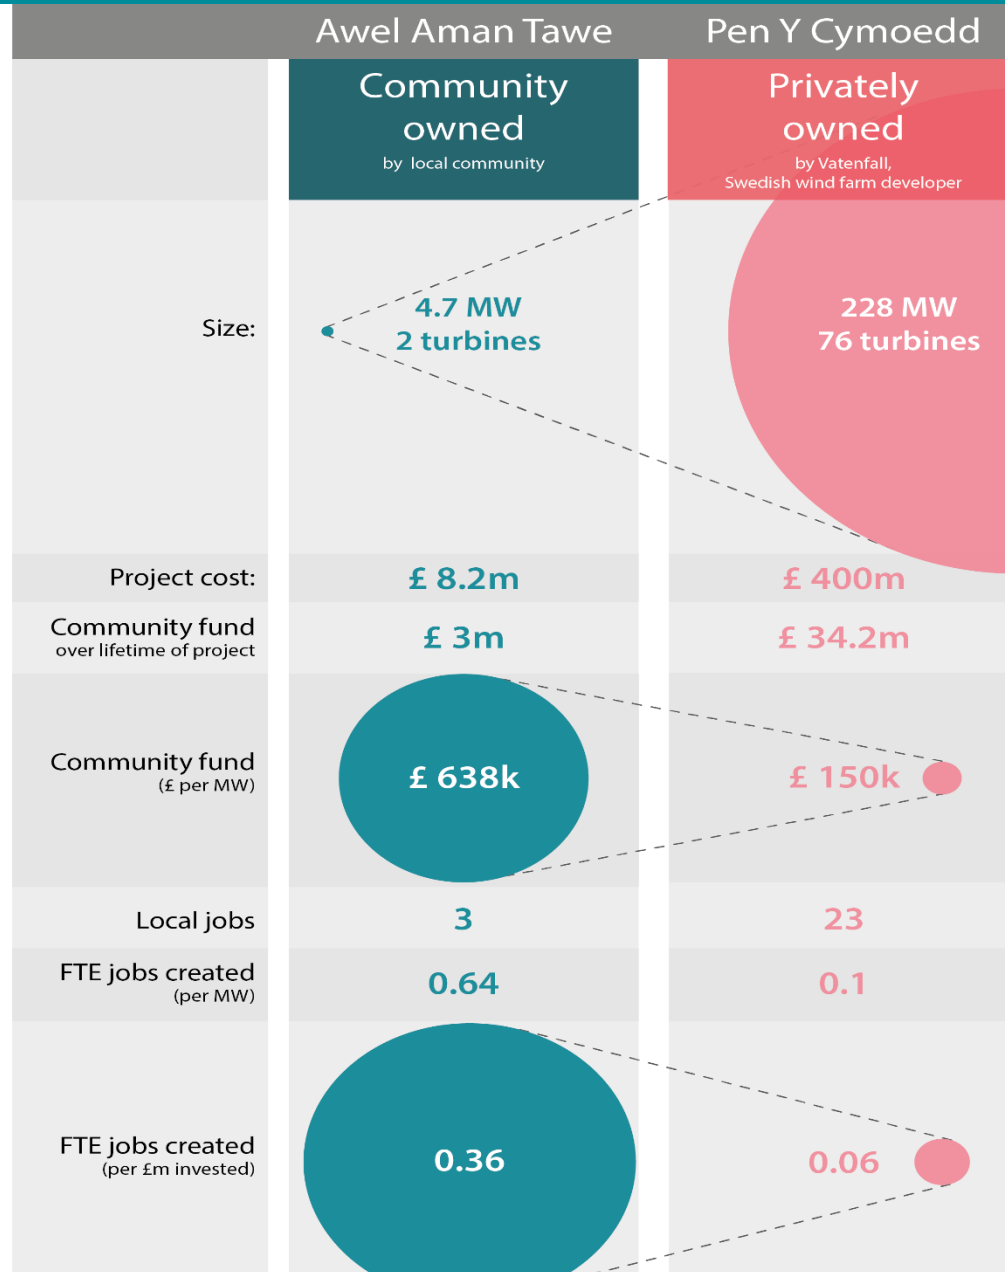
| | Awel Aman Tawe | Pen Y Cymoedd |
|---|---|---|
| | Community owned by local community | Privately owned by Vatenfall, Swedish wind farm developer |
| Size: | 4.7 MW 2 turbines | 228 MW 76 turbines |
| Project cost: | £ 8.2m | £ 400m |
| Community fund over lifetime of project | £ 3m | £ 34.2m |
| Community fund (£ per MW) | £ 638k | £ 150k |
| Local jobs | 3 | 23 |
| FTE jobs created (per MW) | 0.64 | 0.1 |
| FTE jobs created (per £m invested) | 0.36 | 0.06 |